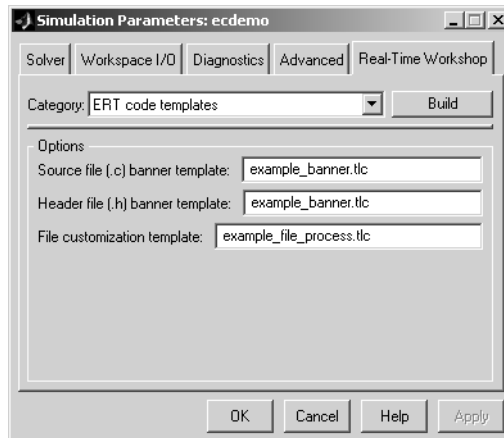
Simulation Parameters: ecdemo

Solver | Workspace I/O | Diagnostics | Advanced | Real-Time Workshop

Category: ERT code templates

Build

Options

Source file (.c) banner template: example_banner.tlc

Header file (.h) banner template: example_banner.tlc

File customization template: example_file_process.tlc

OK | Cancel | Help | Apply